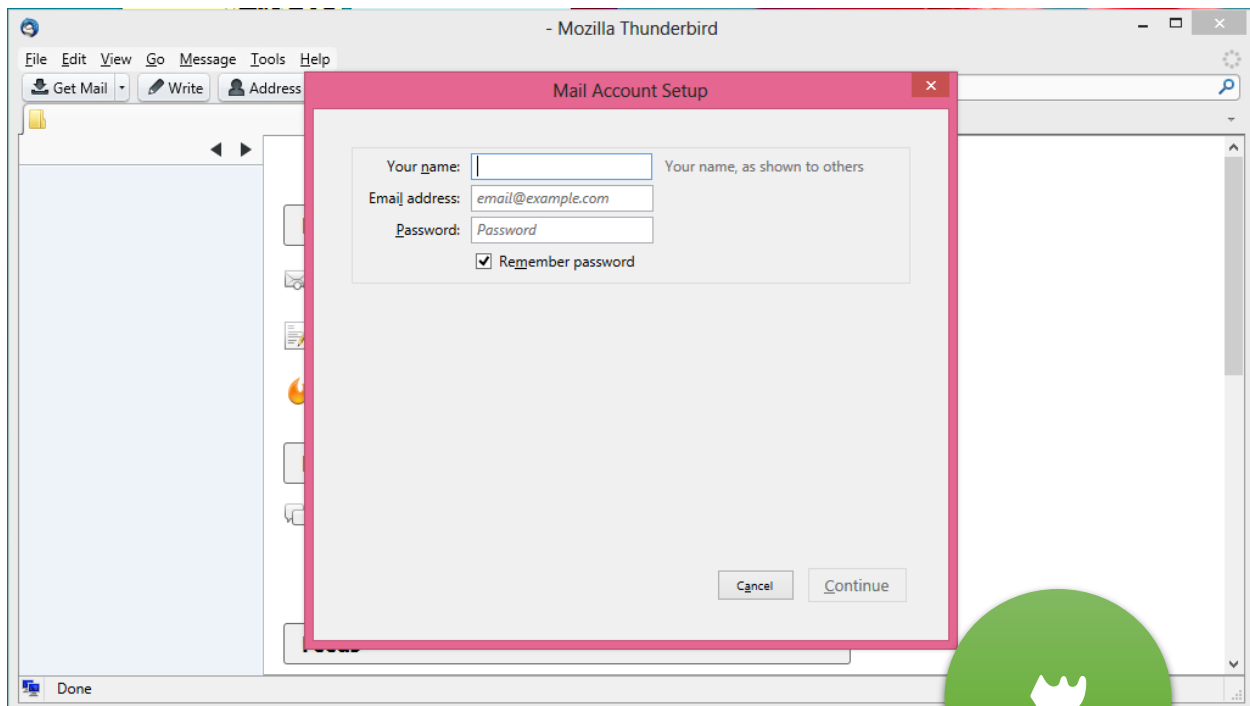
- Mozilla Thunderbird

File Edit View Go Message Tools Help

Get Mail Write Address

Mail Account Setup

Your name:
Your name, as shown to others

Email address: email@example.com

Password: Password

Remember password

Cancel Continue

Done